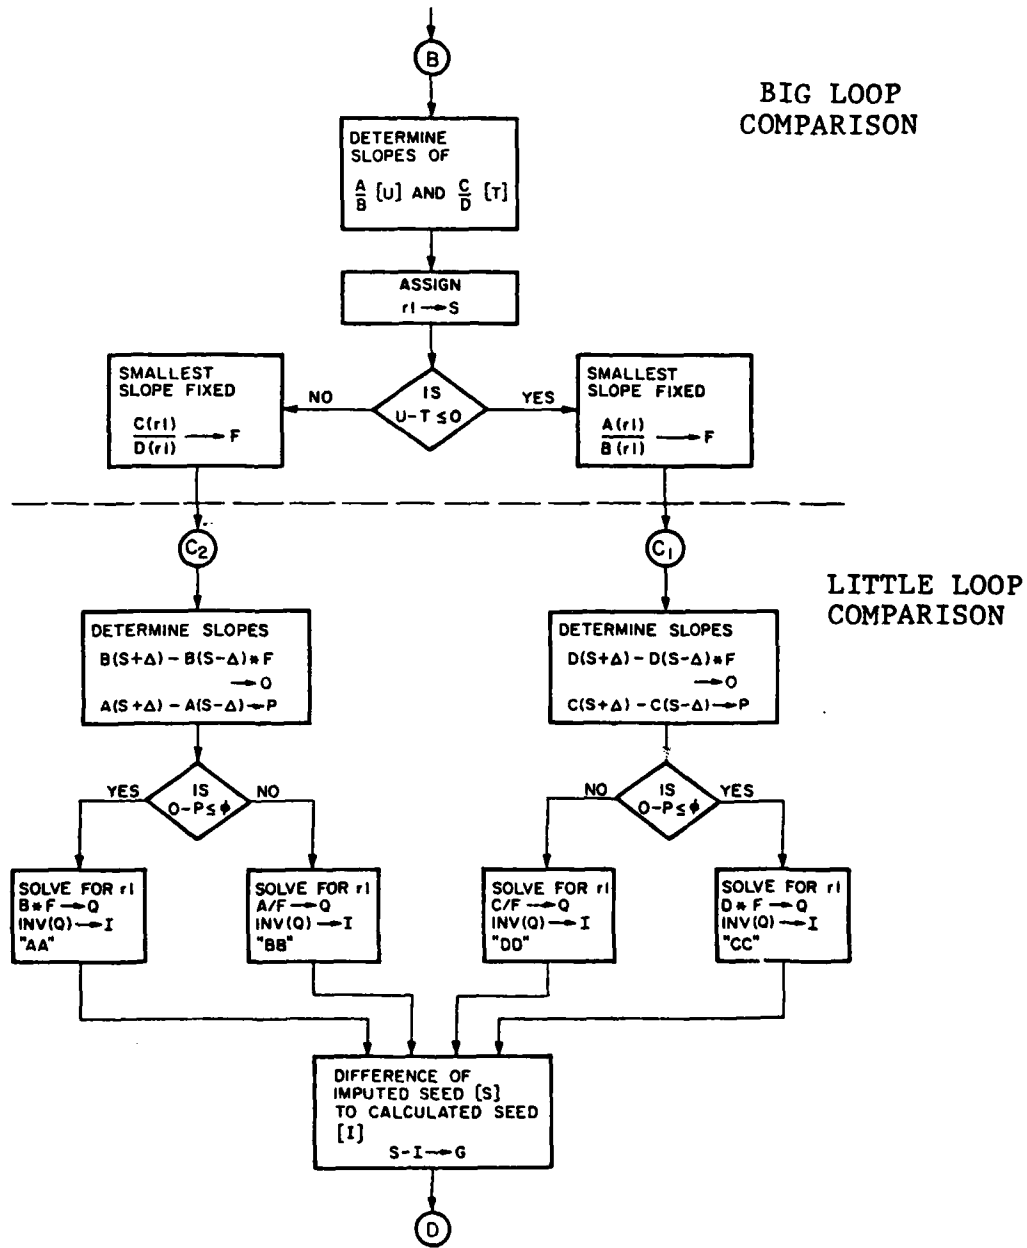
B

BIG LOOP COMPARISON

DETERMINE SLOPES OF $\frac{A}{B}$ [U] AND $\frac{C}{D}$ [T]

ASSIGN
r1 → S

SMALLEST SLOPE FIXED
$\frac{C(r1)}{D(r1)}$ → F

NO

IS U-T ≤ O

YES

SMALLEST SLOPE FIXED
$\frac{A(r1)}{B(r1)}$ → F

C2

C1

LITTLE LOOP COMPARISON

DETERMINE SLOPES
B(S+Δ) - B(S-Δ) * F → O
A(S+Δ) - A(S-Δ) → P

DETERMINE SLOPES
D(S+Δ) - D(S-Δ) * F → O
C(S+Δ) - C(S-Δ) → P

YES

IS O-P ≤ ϕ

NO

NO

IS O-P ≤ ϕ

YES

SOLVE FOR r1
B * F → Q
INV(Q) → I
"AA"

SOLVE FOR r1
A/F → Q
INV(Q) → I
"BB"

SOLVE FOR r1
C/F → Q
INV(Q) → I
"DD"

SOLVE FOR r1
D * F → Q
INV(Q) → I
"CC"

DIFFERENCE OF IMPUTED SEED [S] TO CALCULATED SEED [I]
S-I → G

D